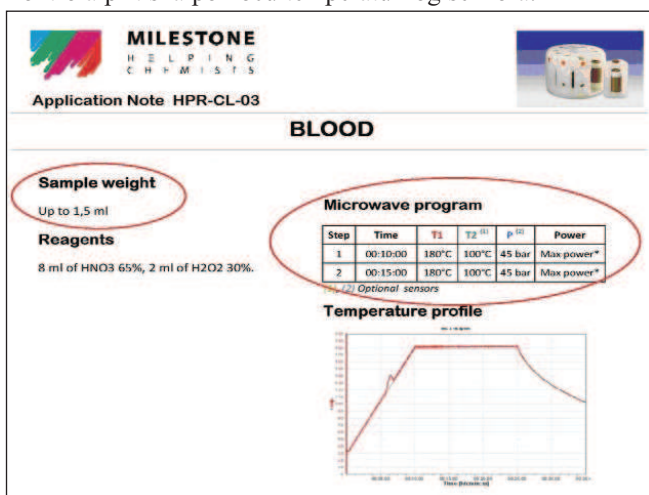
MILESTONE
H E L P I N G
C H E M I S T S

Application Note HPR-CL-03

BLOOD

Sample weight
Up to 1,5 ml

Reagents
8 ml of HNO3 65%, 2 ml of H2O2 30%.

Microwave program

| Step | Time | T1 | T2 $^{(1)}$ | P $^{(2)}$ | Power |
|---|---|---|---|---|---|
| 1 | 00:10:00 | 180°C | 100°C | 45 bar | Max power* |
| 2 | 00:15:00 | 180°C | 100°C | 45 bar | Max power* |

(1), (2) Optional sensors

Temperature profile

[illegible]